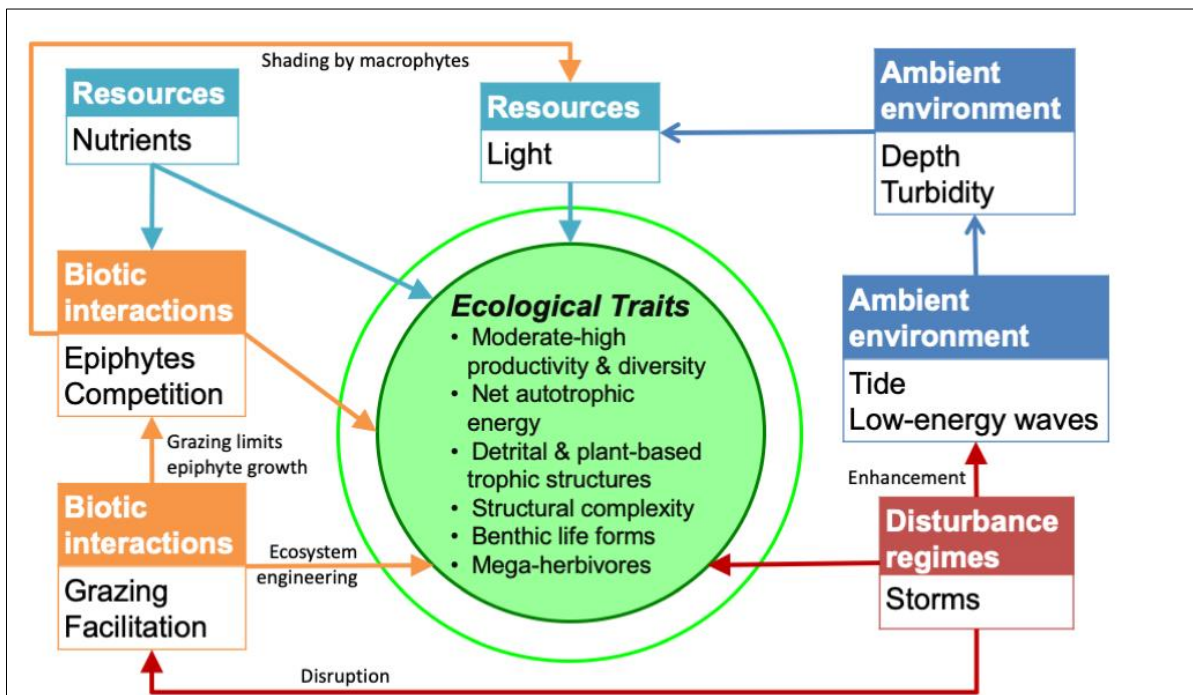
Shading by macrophytes

Resources
Nutrients

Resources
Light

Ambient environment
Depth
Turbidity

Biotic interactions
Epiphytes
Competition

Ecological Traits
• Moderate-high productivity & diversity
• Net autotrophic energy
• Detrital & plant-based trophic structures
• Structural complexity
• Benthic life forms
• Mega-herbivores

Ambient environment
Tide
Low-energy waves

Grazing limits epiphyte growth

Enhancement

Biotic interactions
Grazing
Facilitation

Ecosystem engineering

Disturbance regimes
Storms

Disruption